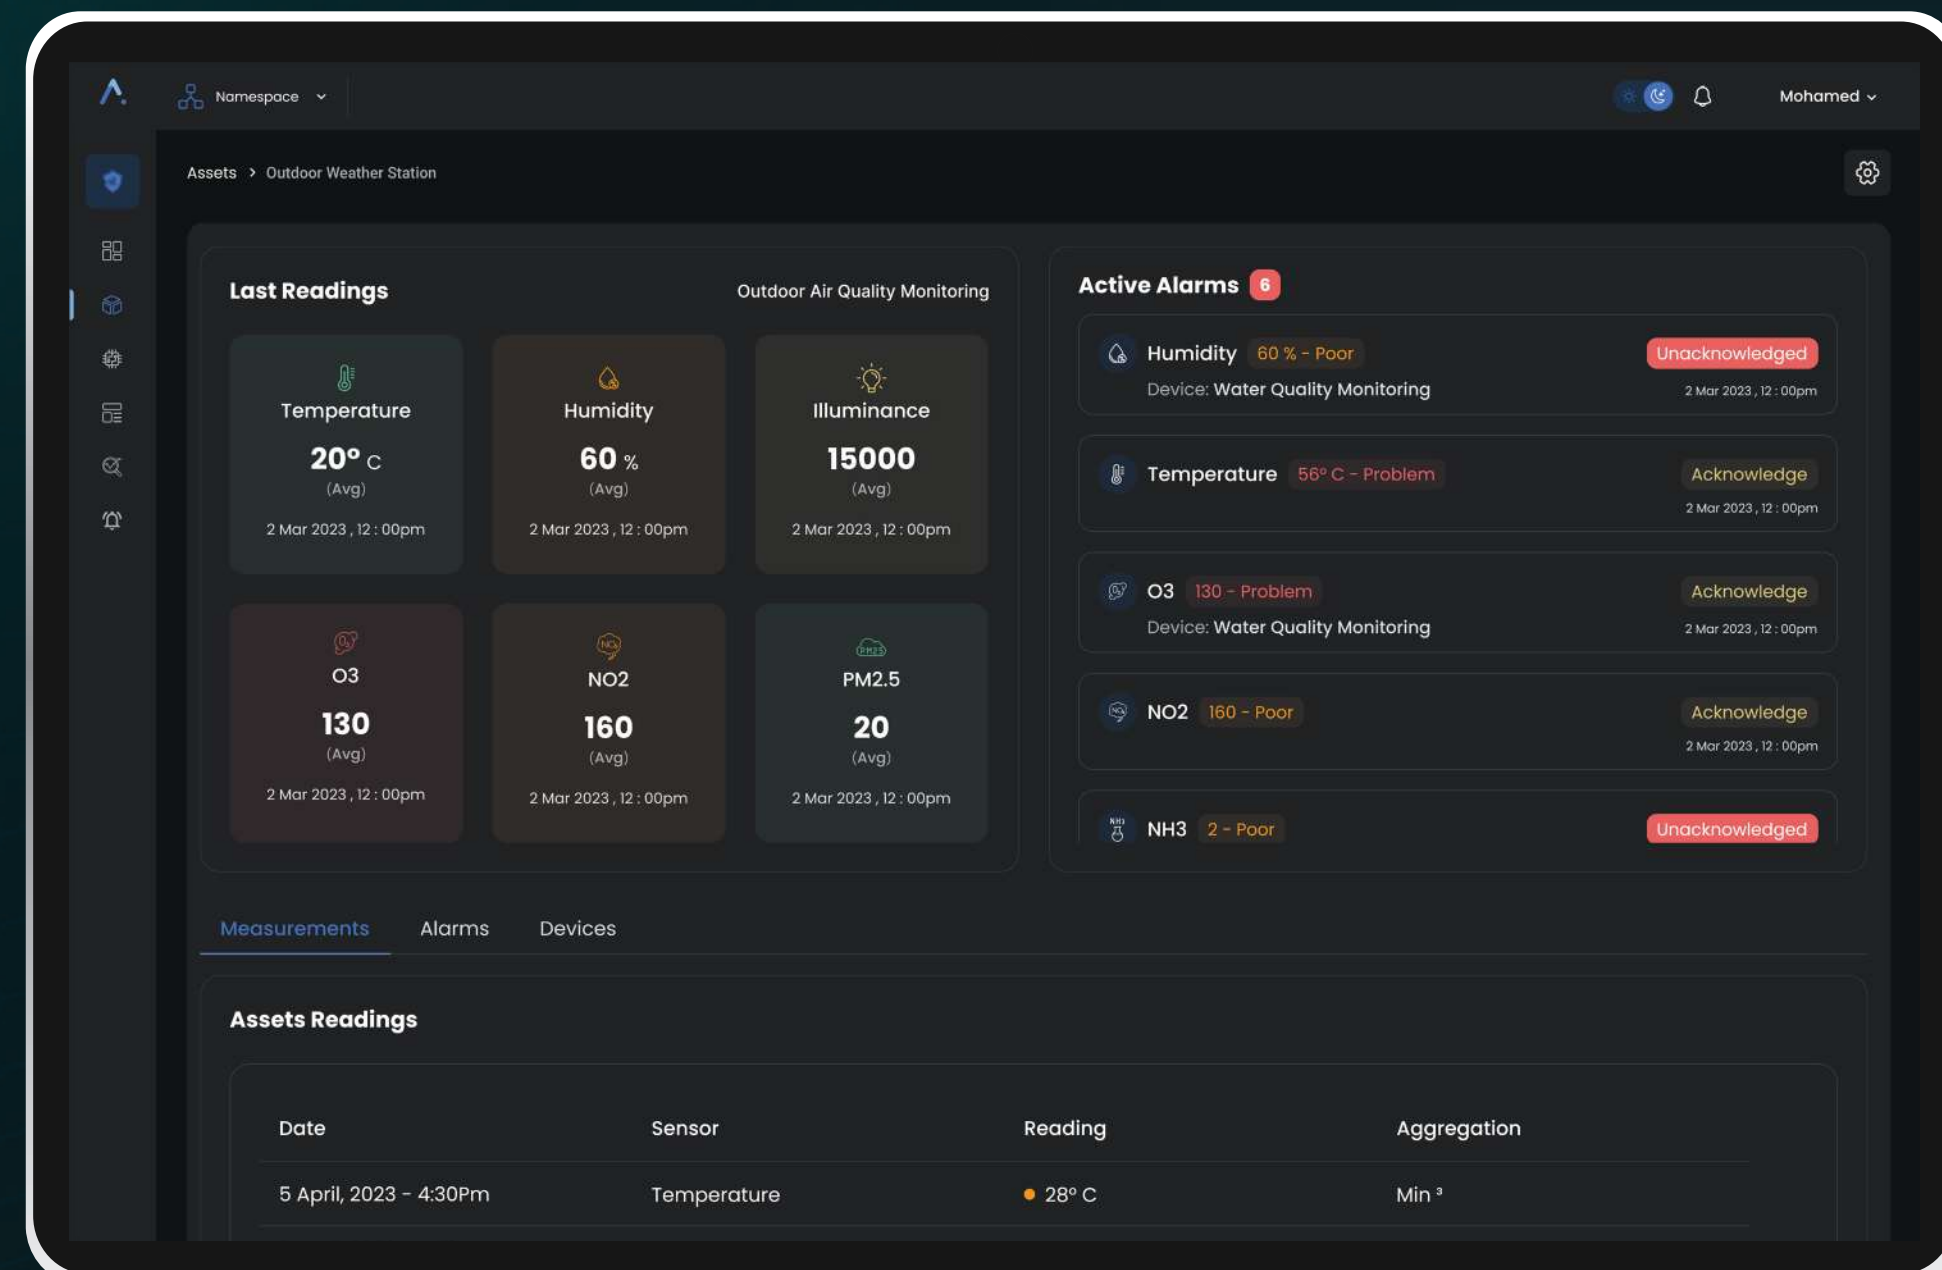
Namespace

Mohamed

Assets > Outdoor Weather Station

Last Readings

Outdoor Air Quality Monitoring

Temperature
20° C
(Avg)
2 Mar 2023 , 12 : 00pm

Humidity
60 %
(Avg)
2 Mar 2023 , 12 : 00pm

Illuminance
15000
(Avg)
2 Mar 2023 , 12 : 00pm

O3
130
(Avg)
2 Mar 2023 , 12 : 00pm

NO2
160
(Avg)
2 Mar 2023 , 12 : 00pm

PM2.5
20
(Avg)
2 Mar 2023 , 12 : 00pm

Active Alarms 6

Humidity 60 % - Poor
Device: Water Quality Monitoring
Unacknowledged
2 Mar 2023 , 12 : 00pm

Temperature 56° C - Problem
Acknowledge
2 Mar 2023 , 12 : 00pm

O3 130 - Problem
Device: Water Quality Monitoring
Acknowledge
2 Mar 2023 , 12 : 00pm

NO2 160 - Poor
Acknowledge
2 Mar 2023 , 12 : 00pm

NH3 2 - Poor
Unacknowledged

Measurements Alarms Devices

Assets Readings

| Date | Sensor | Reading | Aggregation |
|---|---|---|---|
| 5 April, 2023 - 4:30Pm | Temperature | 28° C | Min ³ |